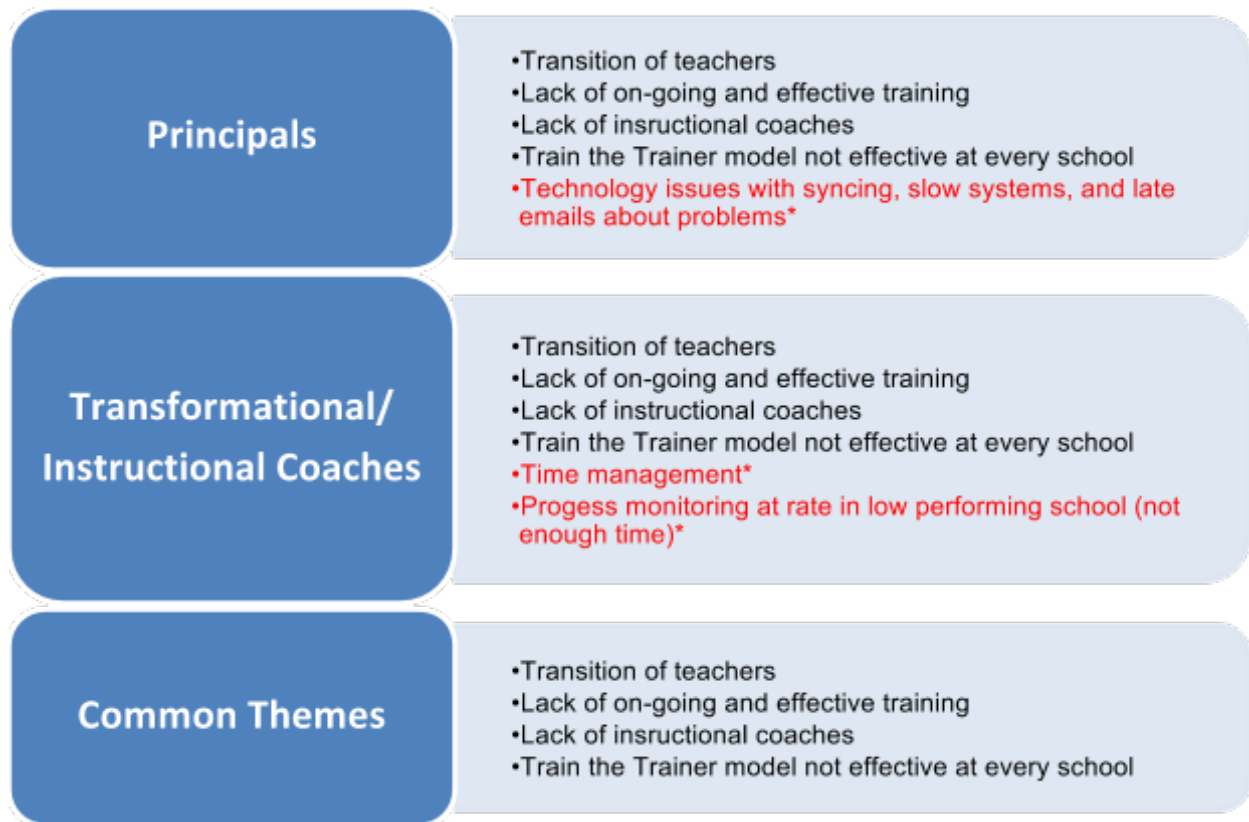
Principals

•Transition of teachers
•Lack of on-going and effective training
•Lack of insructional coaches
•Train the Trainer model not effective at every school
•Technology issues with syncing, slow systems, and late emails about problems*

Transformational/ Instructional Coaches

•Transition of teachers
•Lack of on-going and effective training
•Lack of instructional coaches
•Train the Trainer model not effective at every school
•Time management*
•Progess monitoring at rate in low performing school (not enough time)*

Common Themes

•Transition of teachers
•Lack of on-going and effective training
•Lack of insructional coaches
•Train the Trainer model not effective at every school